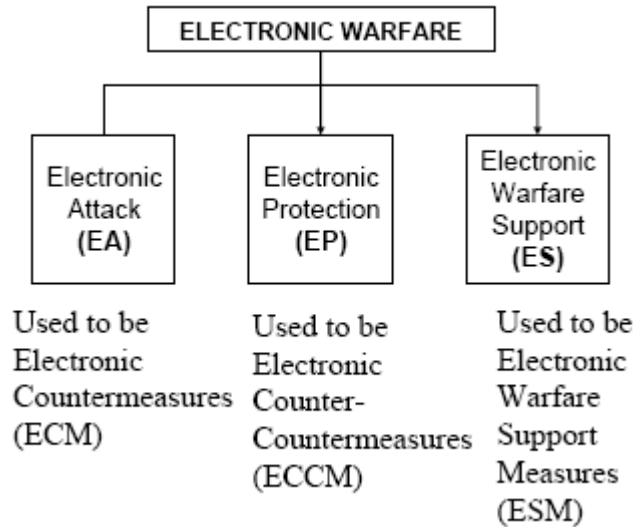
ELECTRONIC WARFARE

Electronic Attack (EA)

Electronic Protection (EP)

Electronic Warfare Support (ES)

Used to be Electronic Countermeasures (ECM)

Used to be Electronic Counter-Countermeasures (ECCM)

Used to be Electronic Warfare Support Measures (ESM)